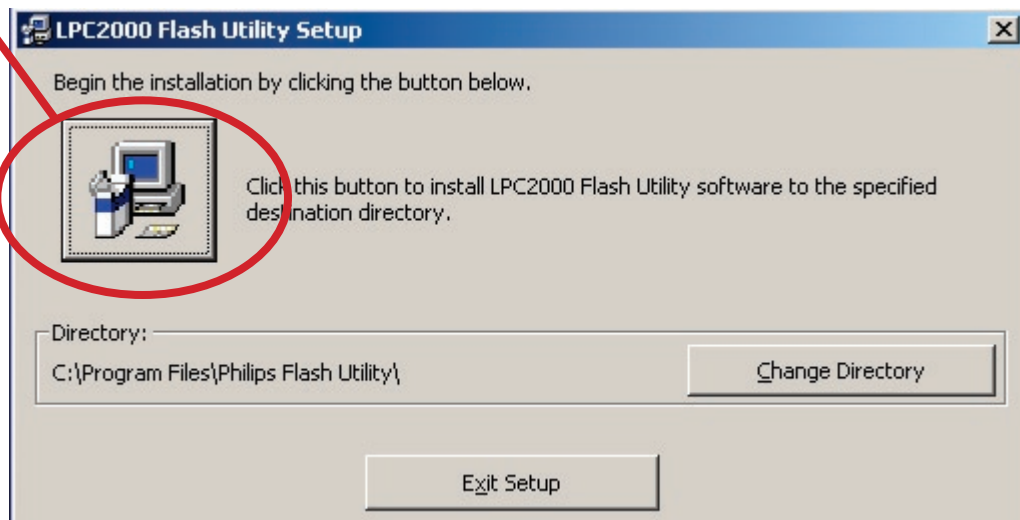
LPC2000 Flash Utility Setup

Begin the installation by clicking the button below.

Click this button to install LPC2000 Flash Utility software to the specified destination directory.

Directory:

C:\Program Files\Philips Flash Utility\

Change Directory

Exit Setup